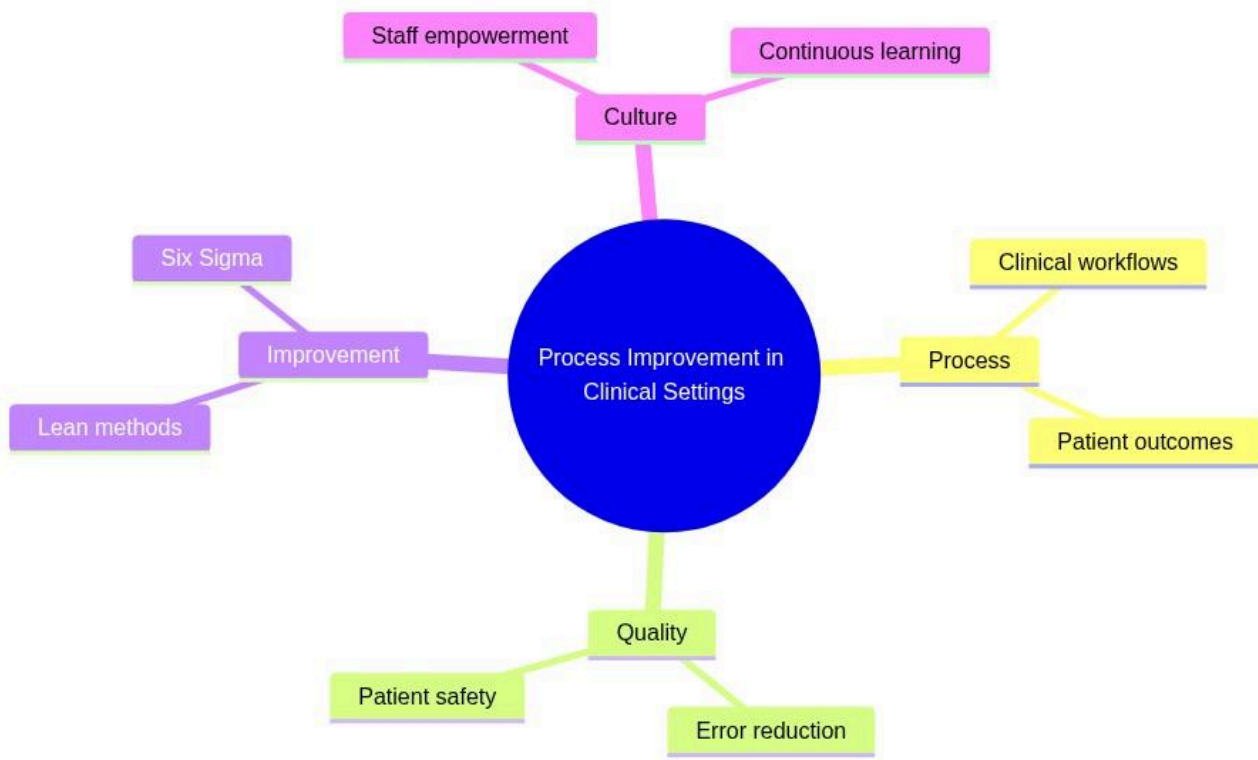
Staff empowerment

Continuous learning

Culture

Six Sigma

Improvement

Lean methods

Process Improvement in Clinical Settings

Clinical workflows

Process

Patient outcomes

Quality

Patient safety

Error reduction